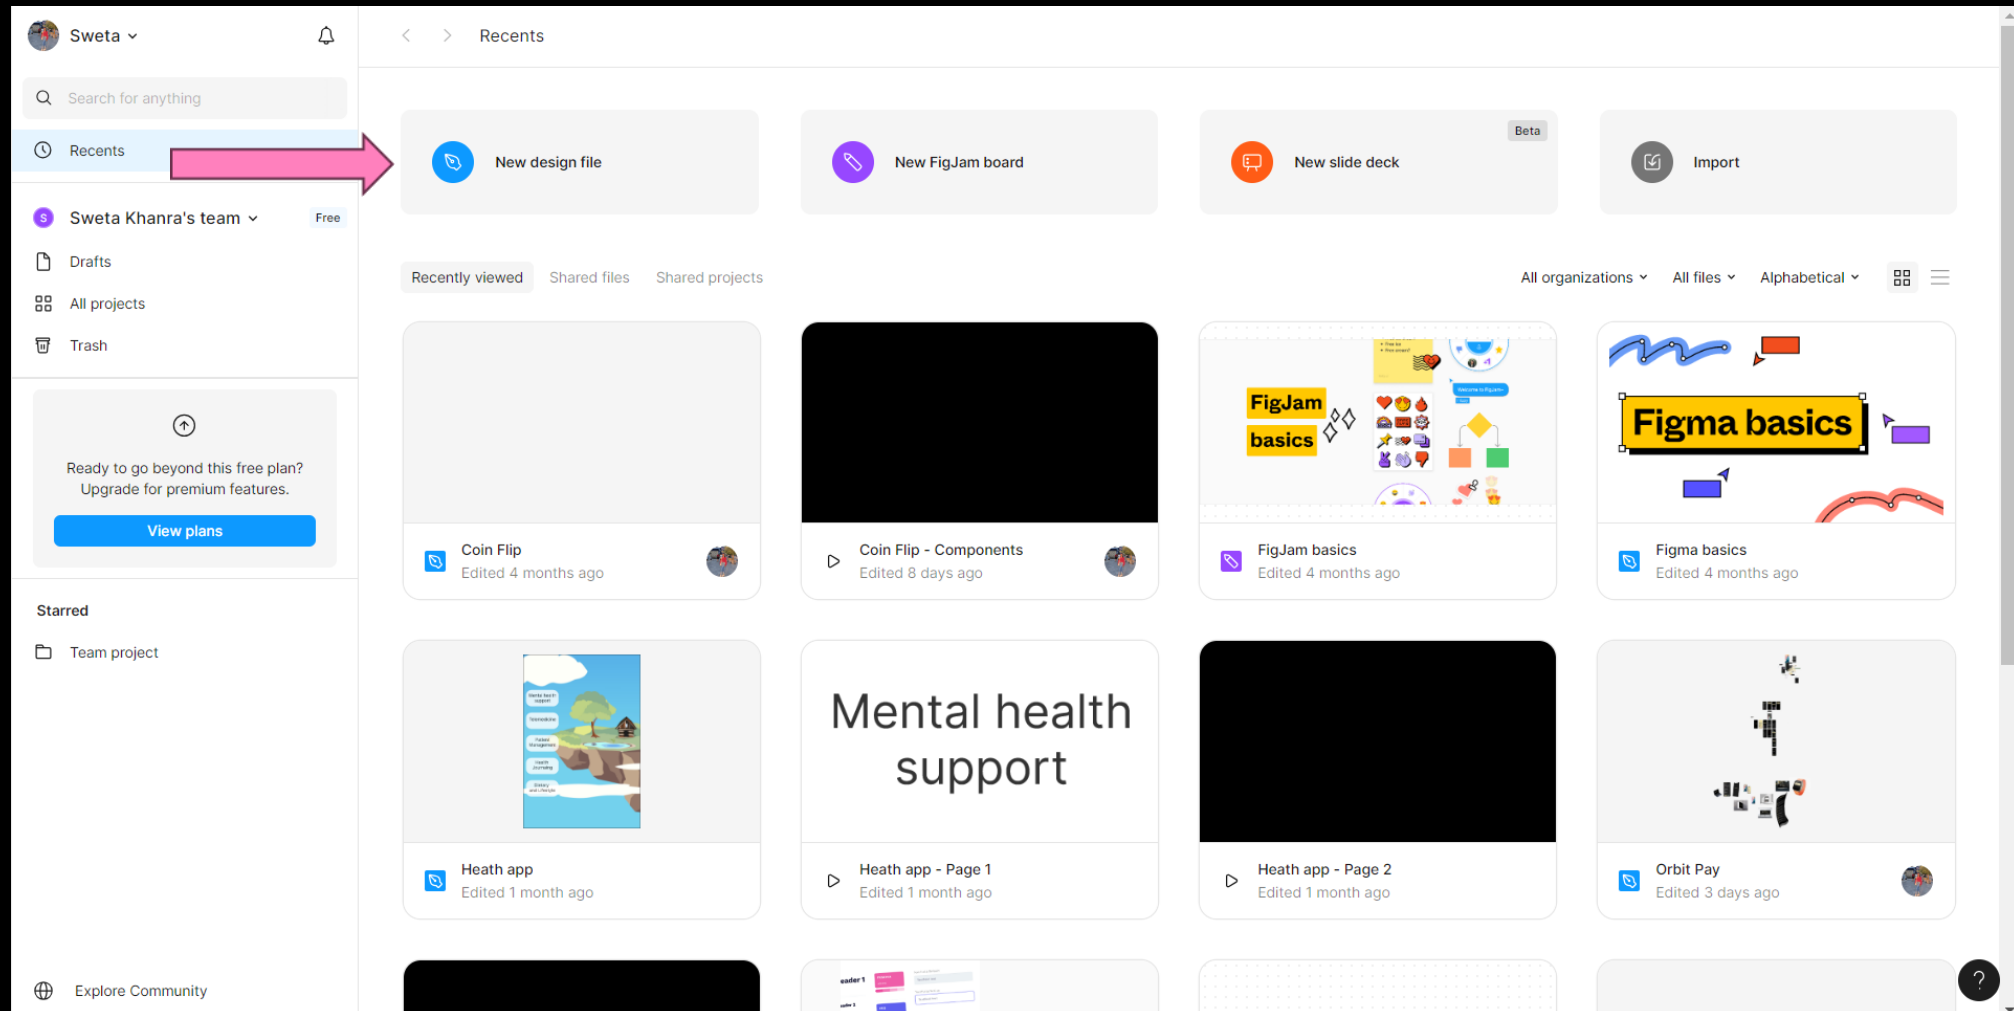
Sweta

Search for anything

Recents

Sweta Khanra's team
Free

Drafts

All projects

Trash

Ready to go beyond this free plan? Upgrade for premium features.

View plans

Starred

Team project

Explore Community

Recents

New design file

New FigJam board

Beta

New slide deck

Import

Recently viewed
Shared files
Shared projects

All organizations
All files
Alphabetical

Coin Flip
Edited 4 months ago

Coin Flip - Components
Edited 8 days ago

FigJam basics

FigJam basics
Edited 4 months ago

Figma basics

Figma basics
Edited 4 months ago

Heath app
Edited 1 month ago

Mental health support

Heath app - Page 1
Edited 1 month ago

Heath app - Page 2
Edited 1 month ago

Orbit Pay
Edited 3 days ago

?